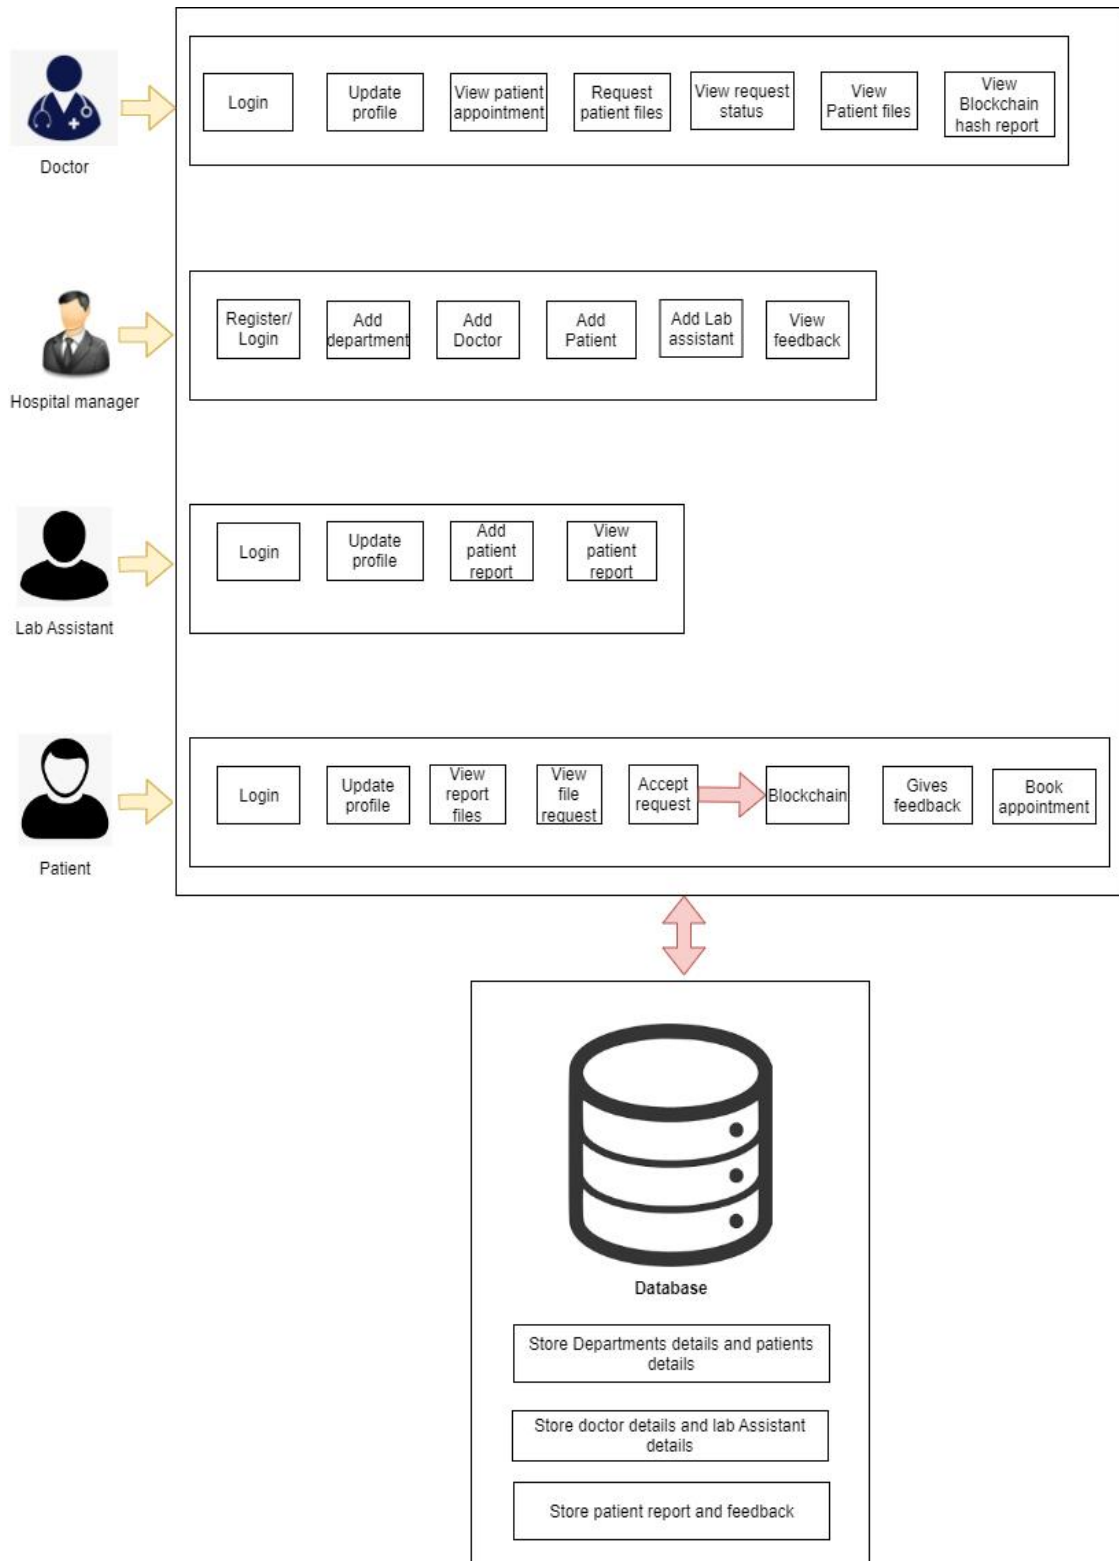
Doctor

Login

Update profile

View patient appointment

Request patient files

View request status

View Patient files

View Blockchain hash report

Hospital manager

Register/ Login

Add department

Add Doctor

Add Patient

Add Lab assistant

View feedback

Lab Assistant

Login

Update profile

Add patient report

View patient report

Patient

Login

Update profile

View report files

View file request

Accept request

Blockchain

Gives feedback

Book appointment

Database

Store Departments details and patients details

Store doctor details and lab Assistant details

Store patient report and feedback